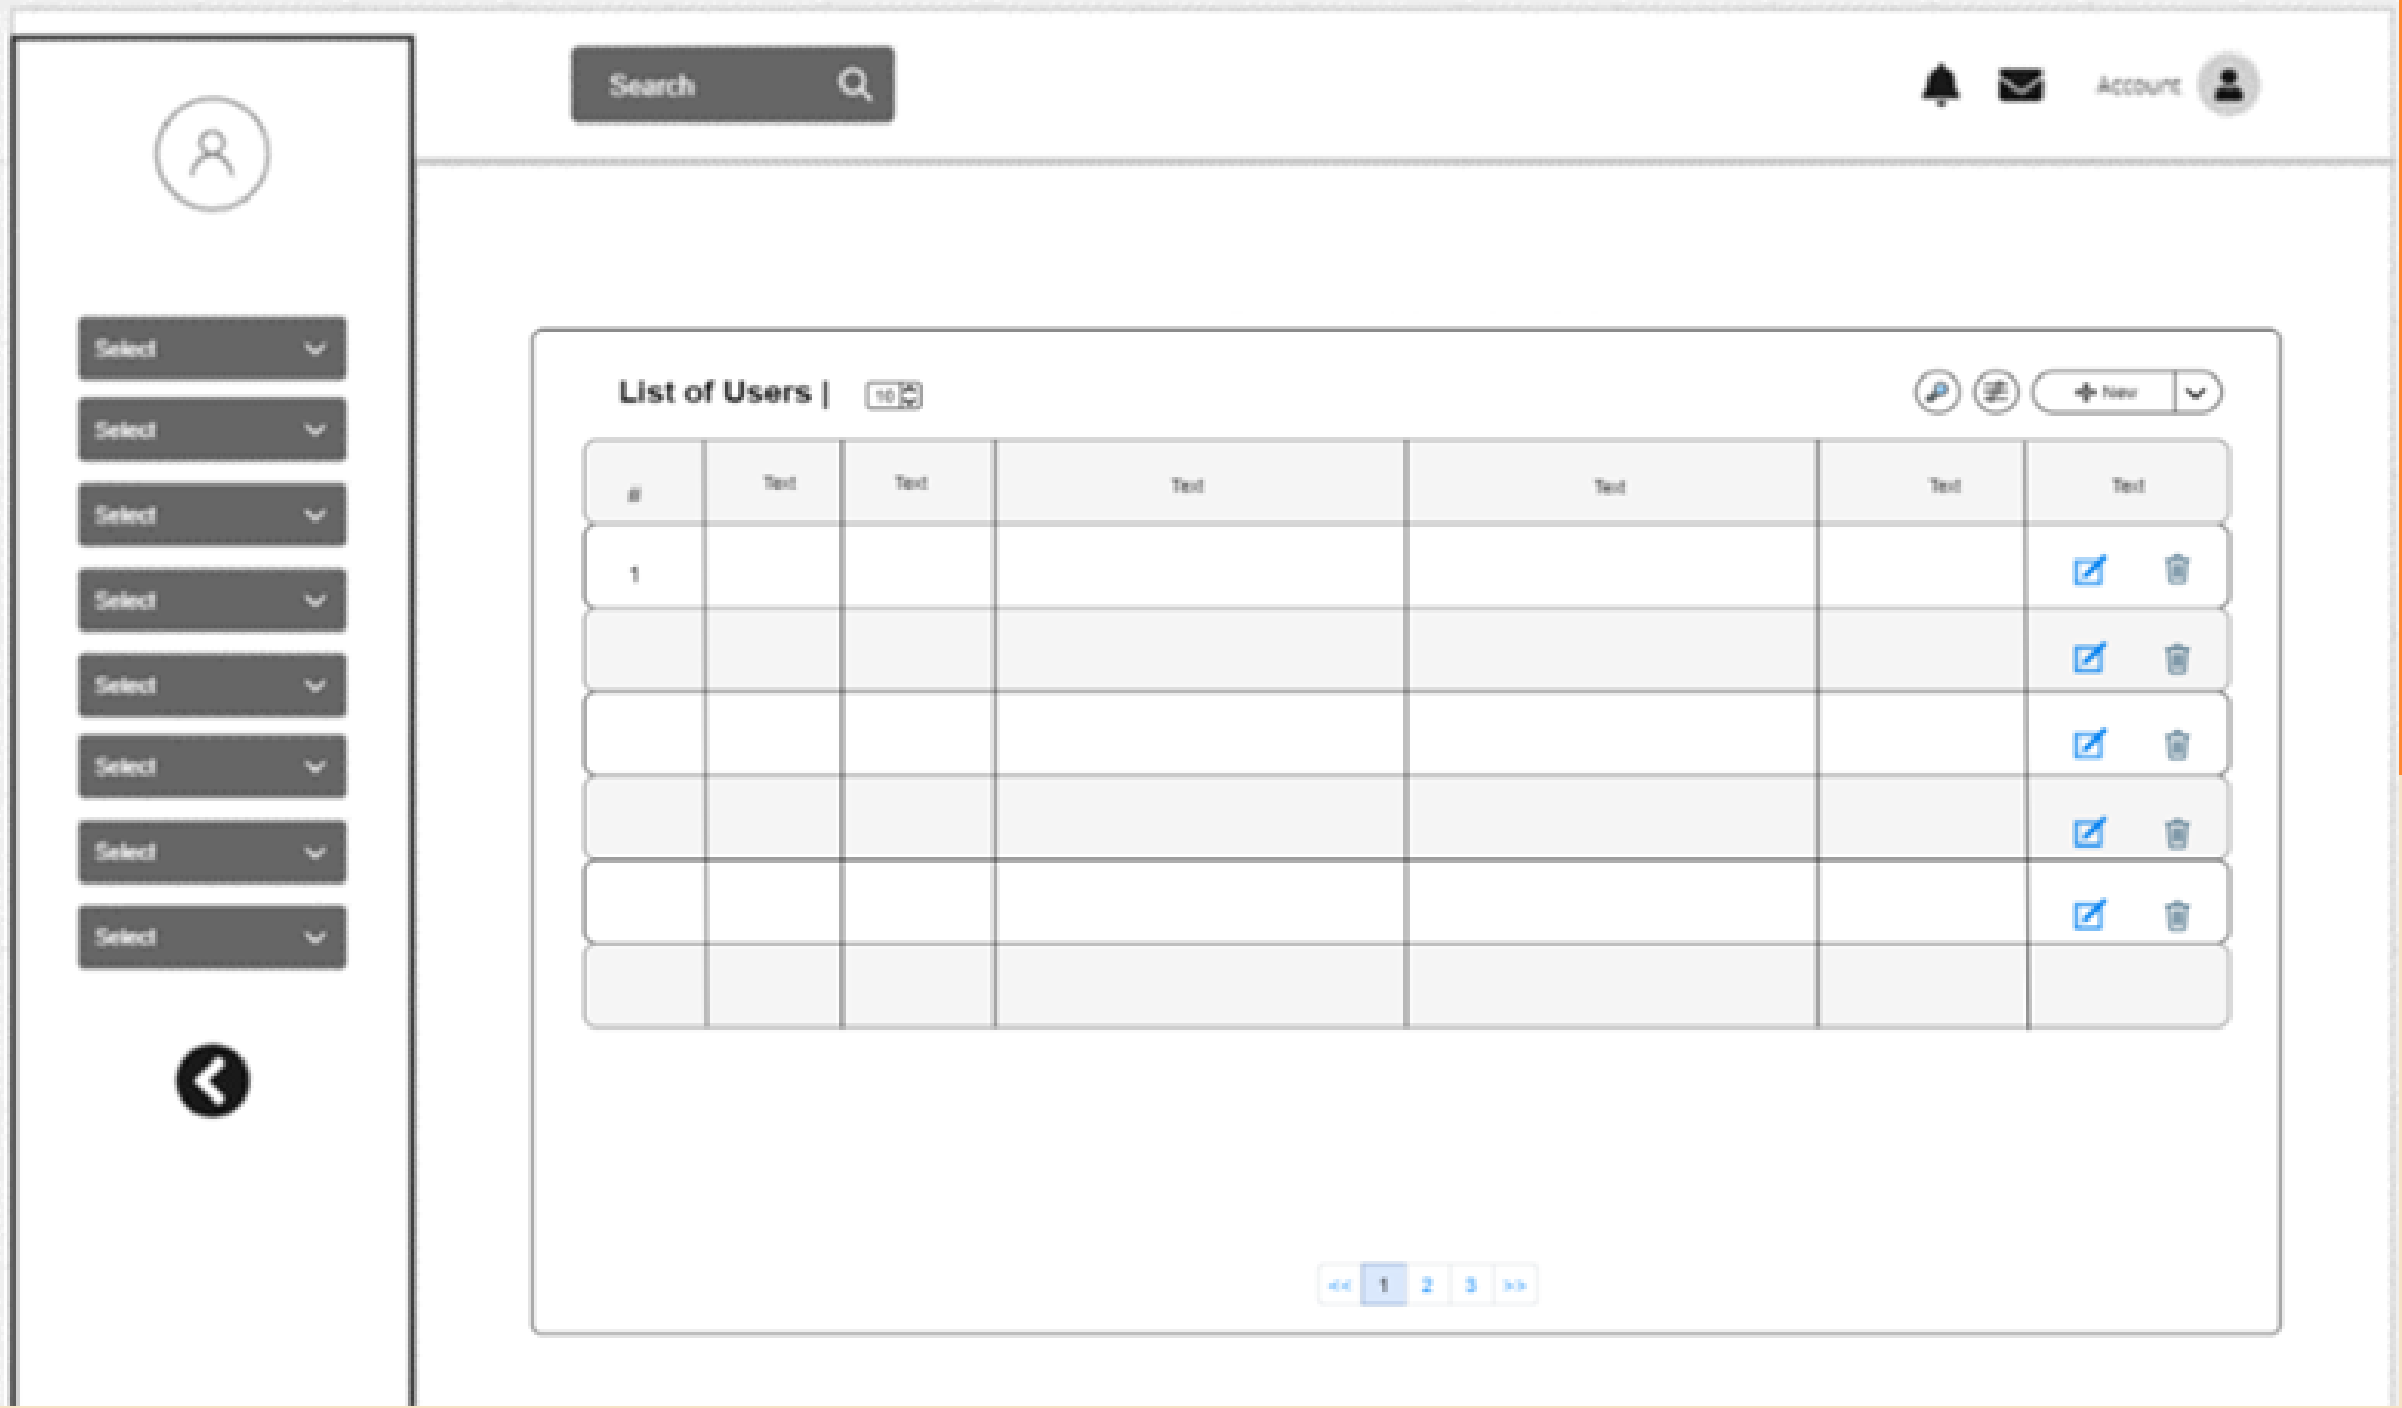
Search

Account

Select
Select
Select
Select
Select
Select
Select
Select

List of Users | 10

+ New

| # | Text | Text | Text | Text | Text | Text |
|---|---|---|---|---|---|---|
| 1 | | | | | | |
| | | | | | | |
| | | | | | | |
| | | | | | | |
| | | | | | | |
| | | | | | | |

<< 1 2 3 >>